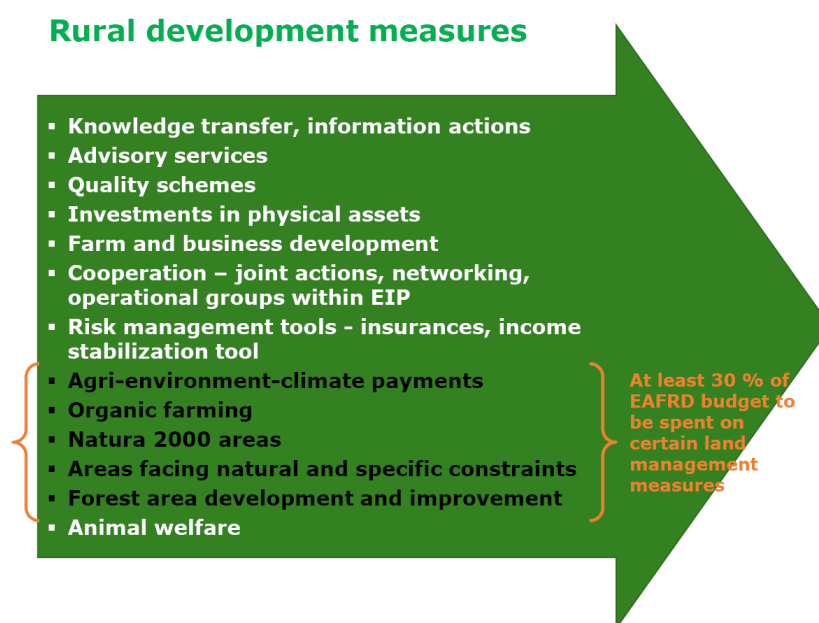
Rural development measures

- Knowledge transfer, information actions
- Advisory services
- Quality schemes
- Investments in physical assets
- Farm and business development
- Cooperation – joint actions, networking, operational groups within EIP
- Risk management tools - insurances, income stabilization tool
- Agri-environment-climate payments
- Organic farming
- Natura 2000 areas
- Areas facing natural and specific constraints
- Forest area development and improvement
- Animal welfare

At least 30 % of EAFRD budget to be spent on certain land management measures